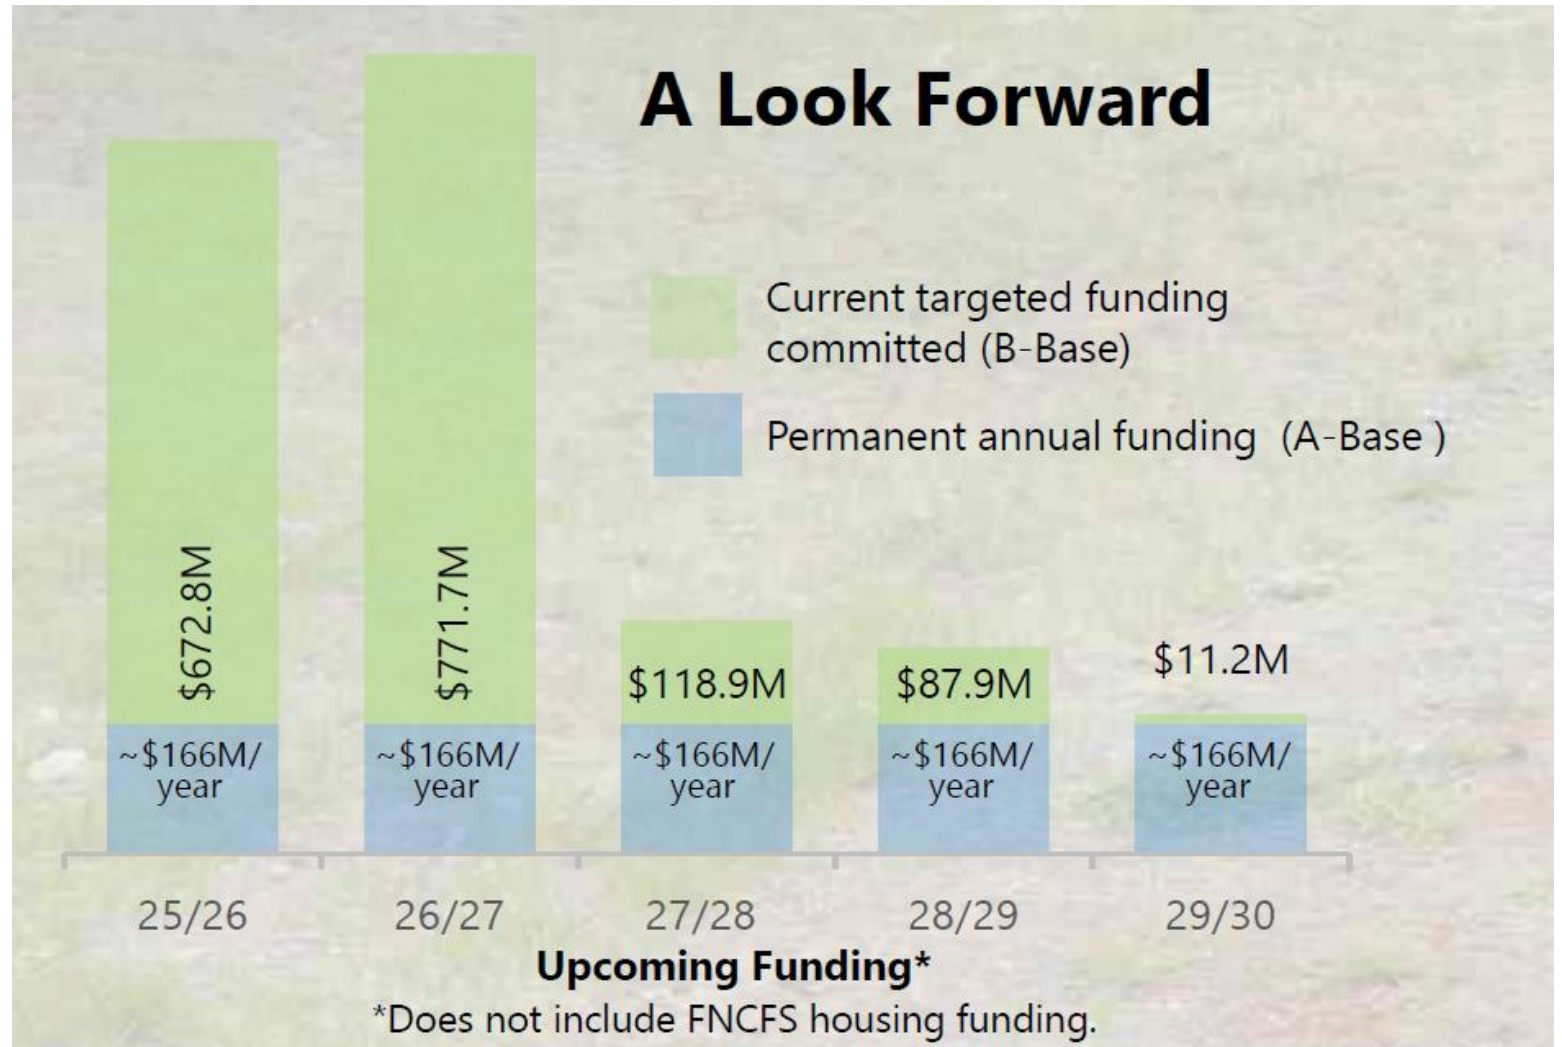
A Look Forward

Current targeted funding committed (B-Base)

Permanent annual funding (A-Base )

$672.8M
~$166M/ year

$771.7M
~$166M/ year

$118.9M
~$166M/ year

$87.9M
~$166M/ year

$11.2M
~$166M/ year

25/26
26/27
27/28
28/29
29/30

Upcoming Funding*

*Does not include FNCFS housing funding.